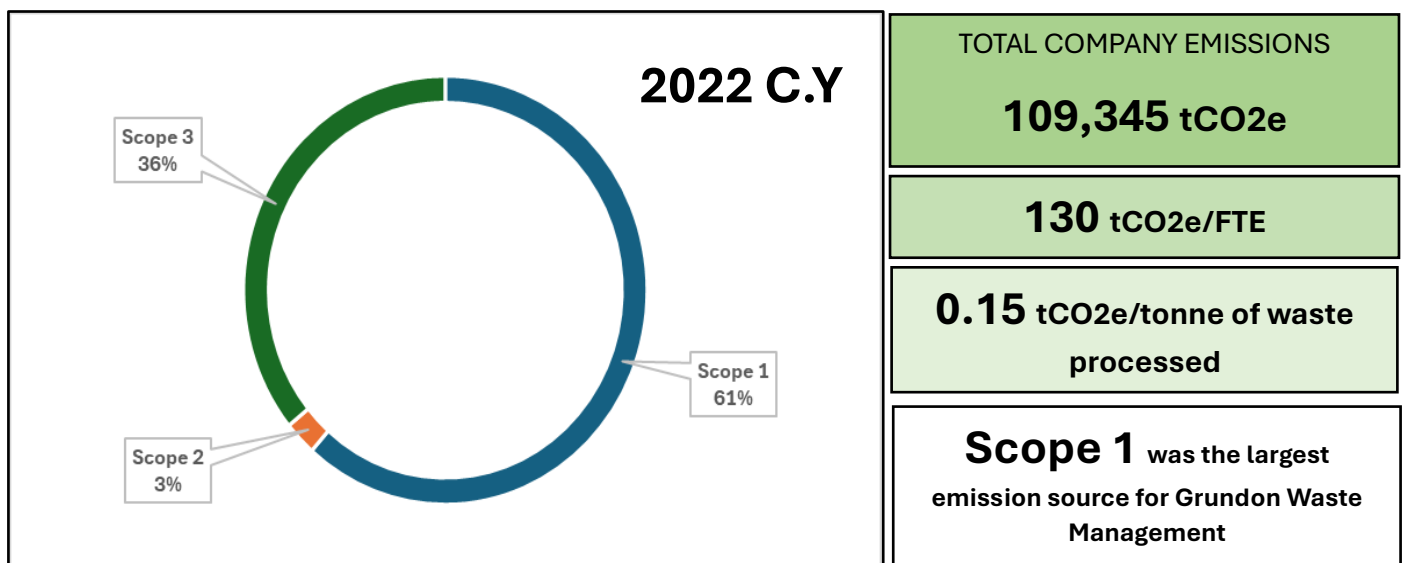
2022 C.Y

Scope 3
36%

Scope 1
61%

Scope 2
3%

TOTAL COMPANY EMISSIONS

109,345 tCO2e

130 tCO2e/FTE

0.15 tCO2e/tonne of waste processed

Scope 1 was the largest emission source for Grundon Waste Management